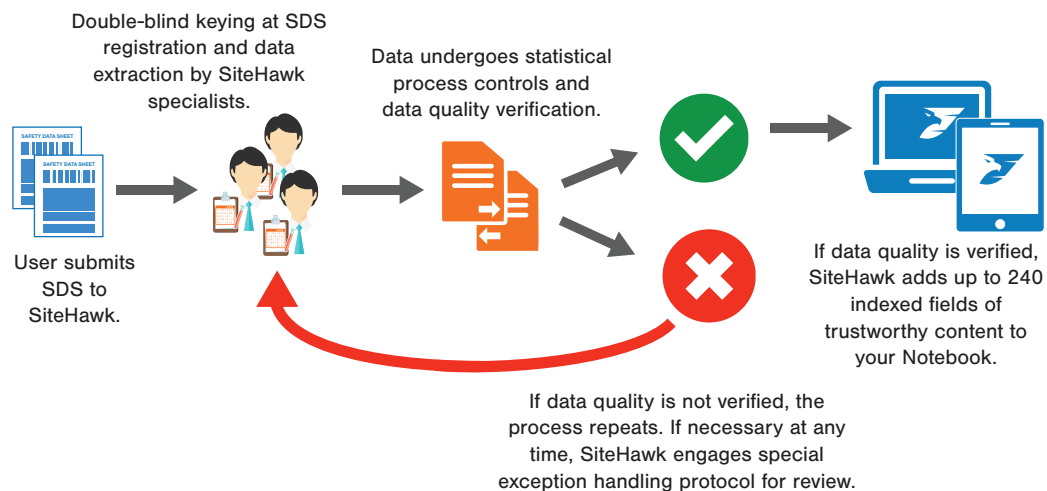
Double-blind keying at SDS registration and data extraction by SiteHawk specialists.

Data undergoes statistical process controls and data quality verification.

SAFETY DATA SHEET

SAFETY DATA SHEET

User submits SDS to SiteHawk.

If data quality is verified, SiteHawk adds up to 240 indexed fields of trustworthy content to your Notebook.

If data quality is not verified, the process repeats. If necessary at any time, SiteHawk engages special exception handling protocol for review.